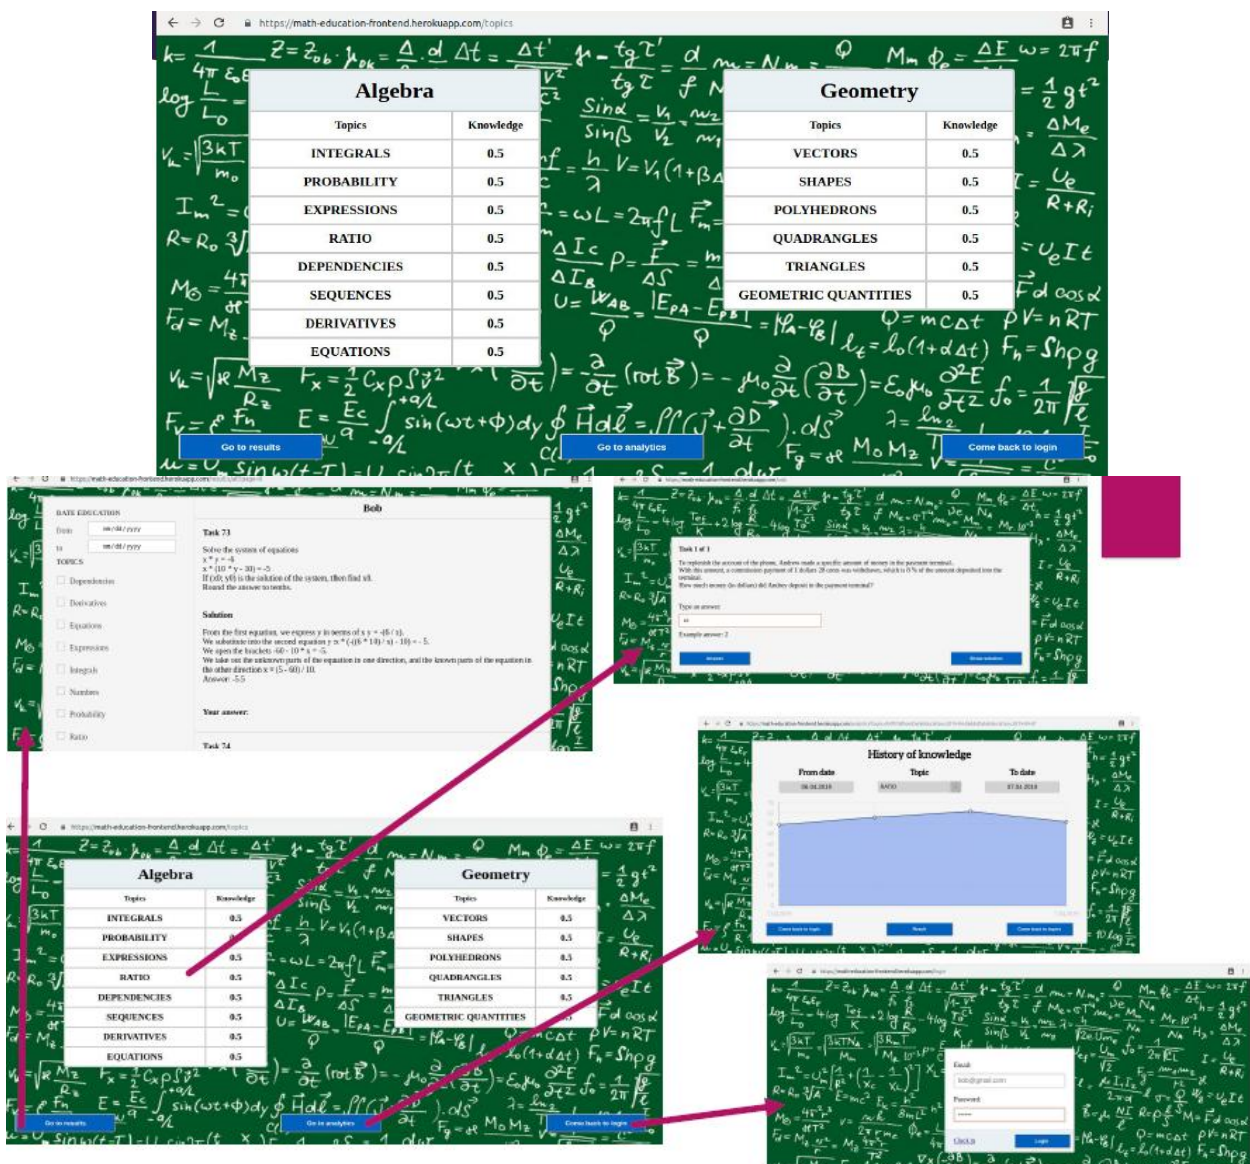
https://math-education-frontend.herokuapp.com/topics

**Algebra**

| Topics | Knowledge |
|---|---|
| INTEGRALS | 0.5 |
| PROBABILITY | 0.5 |
| EXPRESSIONS | 0.5 |
| RATIO | 0.5 |
| DEPENDENCIES | 0.5 |
| SEQUENCES | 0.5 |
| DERIVATIVES | 0.5 |
| EQUATIONS | 0.5 |

**Geometry**

| Topics | Knowledge |
|---|---|
| VECTORS | 0.5 |
| SHAPES | 0.5 |
| POLYHEDRONS | 0.5 |
| QUADRANGLES | 0.5 |
| TRIANGLES | 0.5 |
| GEOMETRIC QUANTITIES | 0.5 |

Go to results
Go to analytics
Come back to login

https://math-education-frontend.herokuapp.com/results

Bob

DATE EDUCATION
from mm/dd/yyyy
to mm/dd/yyyy
TOPICS
Dependencies
Derivatives
Equations
Expressions
Integrals
Numbers
Probability
Ratio

Task 73
Solve the system of equations
x * y = -4
x * (10 * y - 30) = -5
If (x0; y0) is the solution of the system, then find x0.
Round the answer to tenths.

Solution
From the first equation, we express y in terms of x y = -(6 / x).
We substitute into the second equation y = * (-(6 * 10) / x) - 10) = - 5.
We open the brackets -60 - 10 * x = -5.
We take out the unknown parts of the equation in one direction, and the known parts of the equation in the other direction x = (5 - 60) / 10.
Answer: -5.5

Your answer:

Task 74

Task 1 of 1
To replenish the account of the phone, Andrew made a specific amount of money in the payment terminal. With this amount, a commission payment of 1 dollars 28 cents was withdrawn, which is 0 % of the amount deposited into the terminal.
How much money (in dollars) did Andrew deposit in the payment terminal?
Type in answer
Example answer: 2
Answer
Show solution

History of knowledge
From date | Topic | To date
06.04.2019 | RATIO | 07.04.2019
Come back to login
Reset
Come back to login

Email
bob@gmail.com
Password
Check in
Login